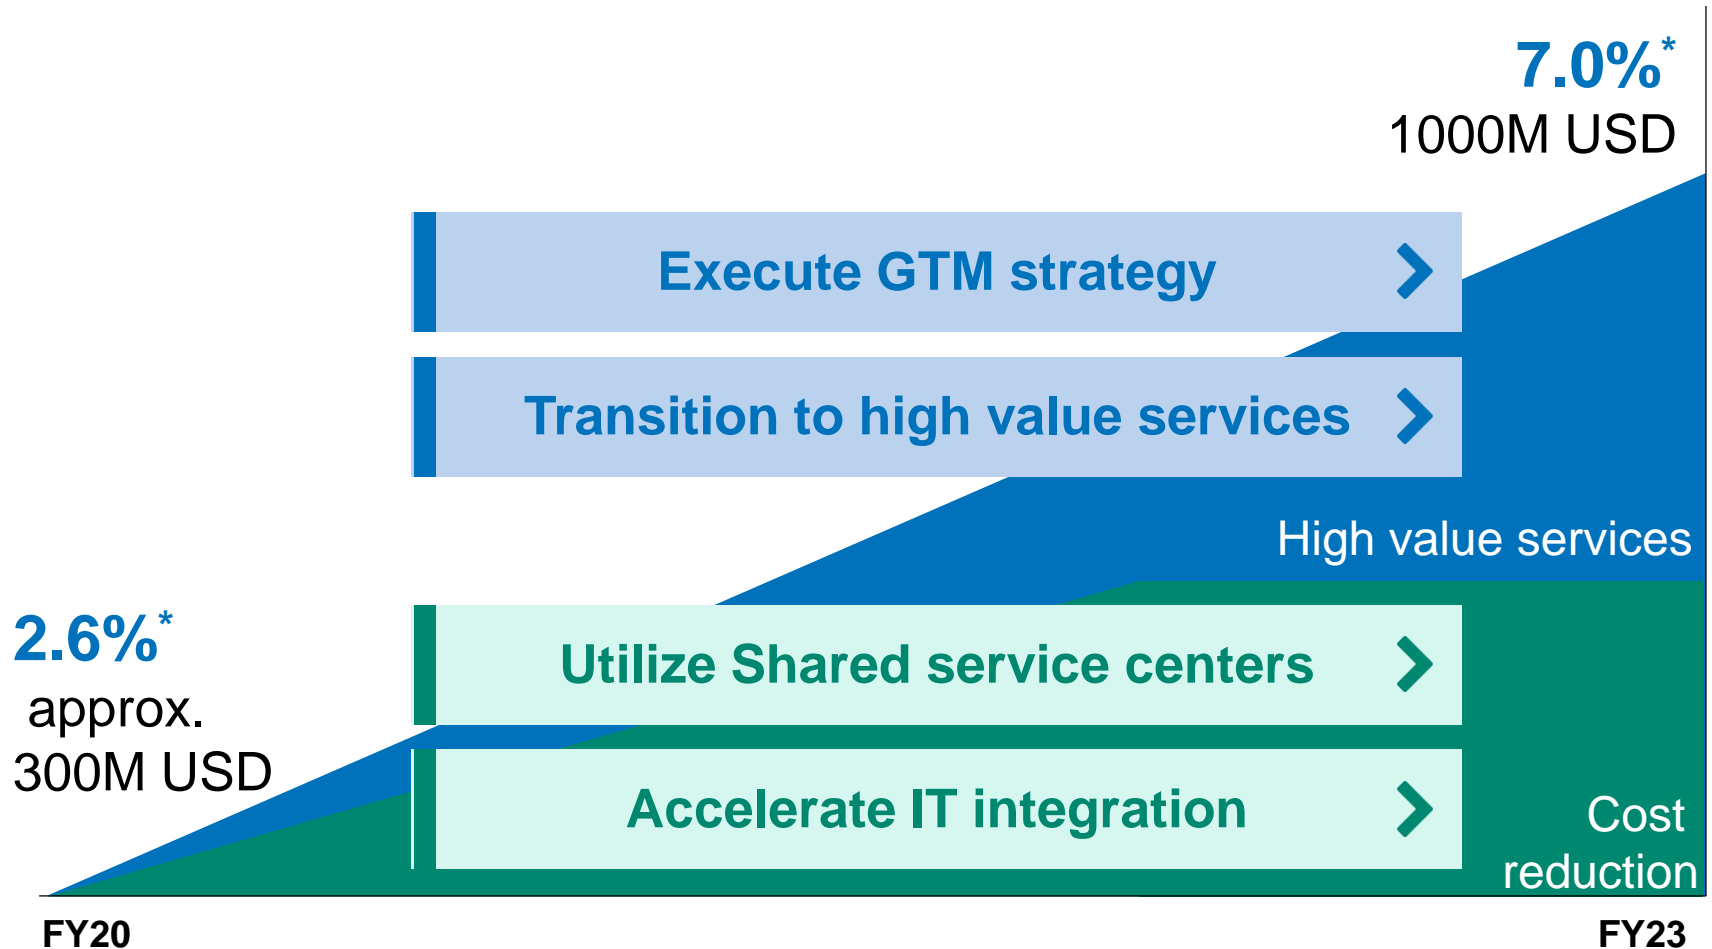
7.0%*
1000M USD

Execute GTM strategy

Transition to high value services

High value services

2.6%*
approx.
300M USD

Utilize Shared service centers

Accelerate IT integration

Cost reduction

FY20

FY23